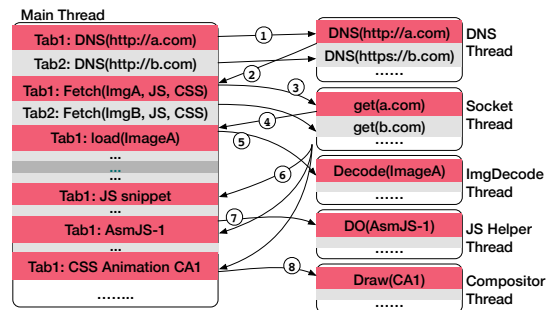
Main Thread

Tab1: DNS(http://a.com)
Tab2: DNS(http://b.com)
Tab1: Fetch(ImgA, JS, CSS)
Tab2: Fetch(ImgB, JS, CSS)
Tab1: load(ImageA)
...
...
Tab1: JS snippet
Tab1: AsmJS-1
...
Tab1: CSS Animation CA1
........

1
2
3
4
5
6
7
8

DNS(http://a.com)
DNS(https://b.com)
......
DNS Thread

get(a.com)
get(b.com)
......
Socket Thread

Decode(ImageA)
ImgDecode Thread

DO(AsmJS-1)
JS Helper Thread

Draw(CA1)
Compositor Thread